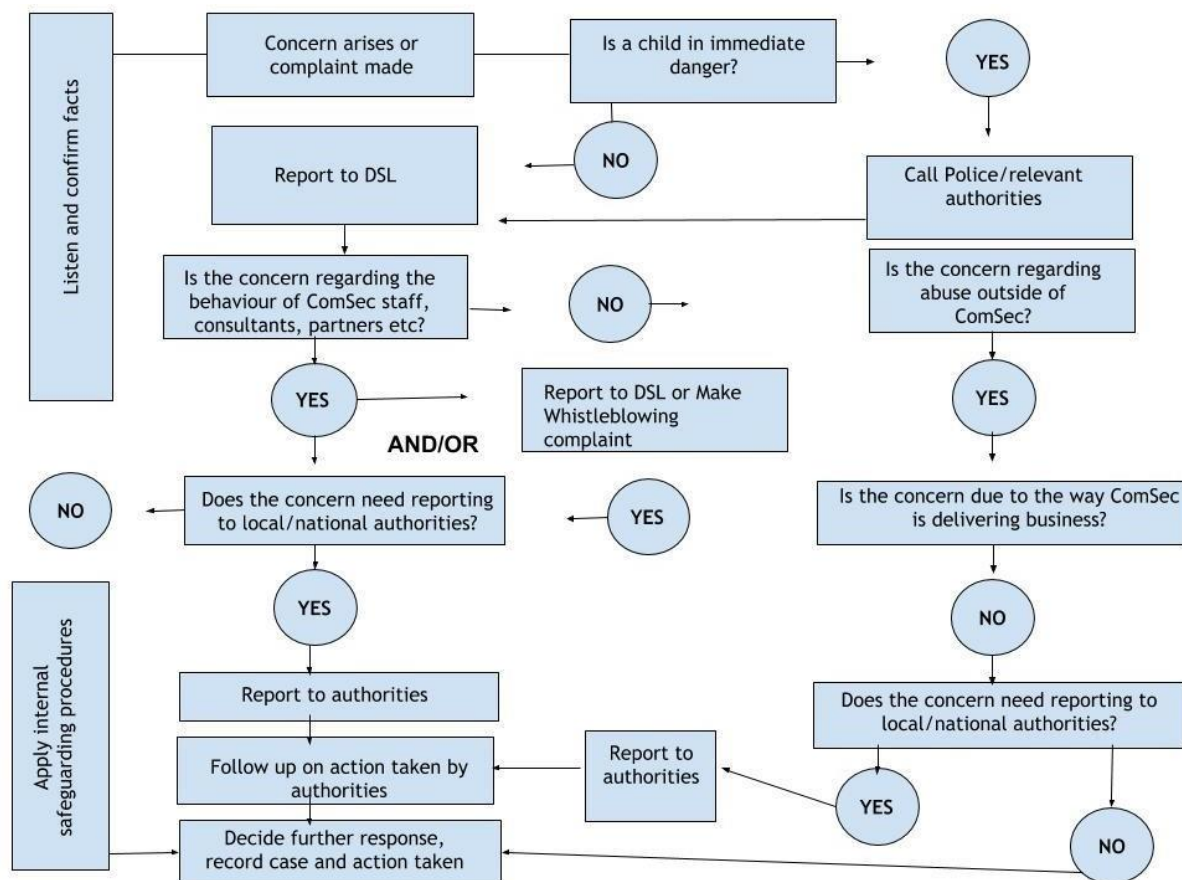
Listen and confirm facts

Concern arises or complaint made

Is a child in immediate danger?

YES

NO

Report to DSL

Call Police/relevant authorities

Is the concern regarding the behaviour of ComSec staff, consultants, partners etc?

NO

Is the concern regarding abuse outside of ComSec?

YES

Report to DSL or Make Whistleblowing complaint

YES

AND/OR

NO

Does the concern need reporting to local/national authorities?

YES

Is the concern due to the way ComSec is delivering business?

YES

NO

Apply internal safeguarding procedures

Report to authorities

Does the concern need reporting to local/national authorities?

Follow up on action taken by authorities

Report to authorities

YES

Decide further response, record case and action taken

NO